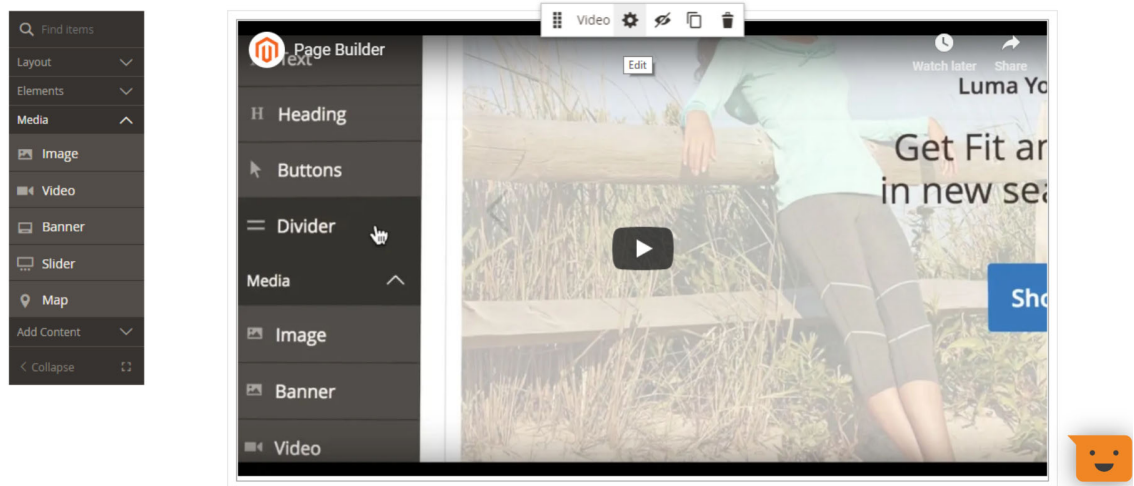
Find items

Layout

Elements

Media

Image

Video

Banner

Slider

Map

Add Content

< Collapse

Video

Edit

Page Builder

Text

Heading

Buttons

Divider

Media

Image

Banner

Video

Watch later

Share

Luma Yo

Get Fit ar
in new sea

Sho